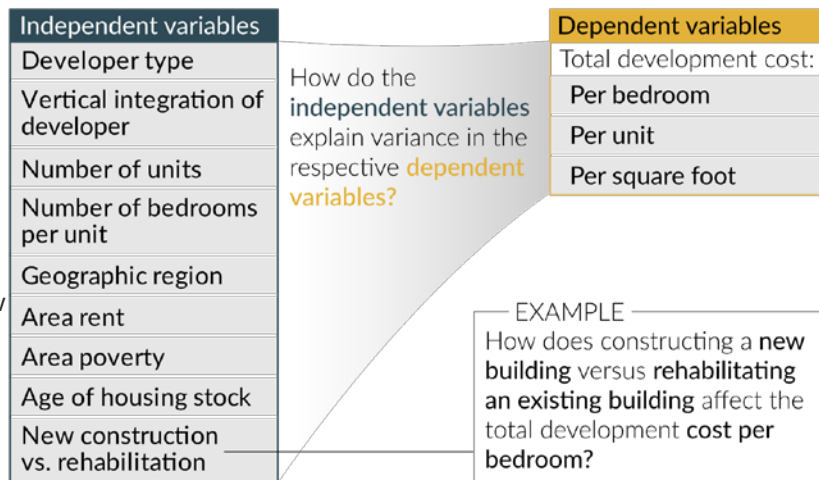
Independent variables
Developer type
Vertical integration of developer
Number of units
Number of bedrooms per unit
Geographic region
Area rent
Area poverty
Age of housing stock
New construction vs. rehabilitation

How do the independent variables explain variance in the respective dependent variables?

Dependent variables
Total development cost:
Per bedroom
Per unit
Per square foot

EXAMPLE
How does constructing a new building versus rehabilitating an existing building affect the total development cost per bedroom?